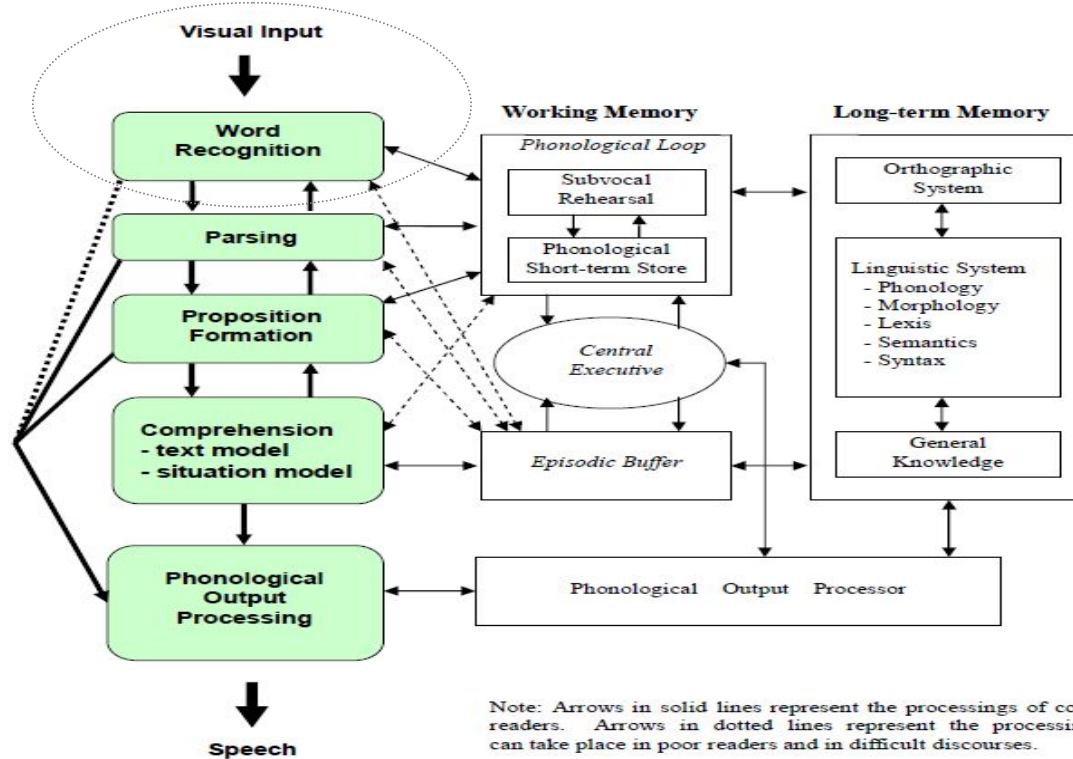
Visual Input

Word Recognition

Parsing

Proposition Formation

Comprehension
- text model
- situation model

Phonological Output Processing

Speech

Working Memory

Phonological Loop

Subvocal Rehearsal

Phonological Short-term Store

Central Executive

Episodic Buffer

Long-term Memory

Orthographic System

Linguistic System
- Phonology
- Morphology
- Lexis
- Semantics
- Syntax

General Knowledge

Phonological Output Processor

Note: Arrows in solid lines represent the processings of co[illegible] readers. Arrows in dotted lines represent the processi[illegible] can take place in poor readers and in difficult discourses.